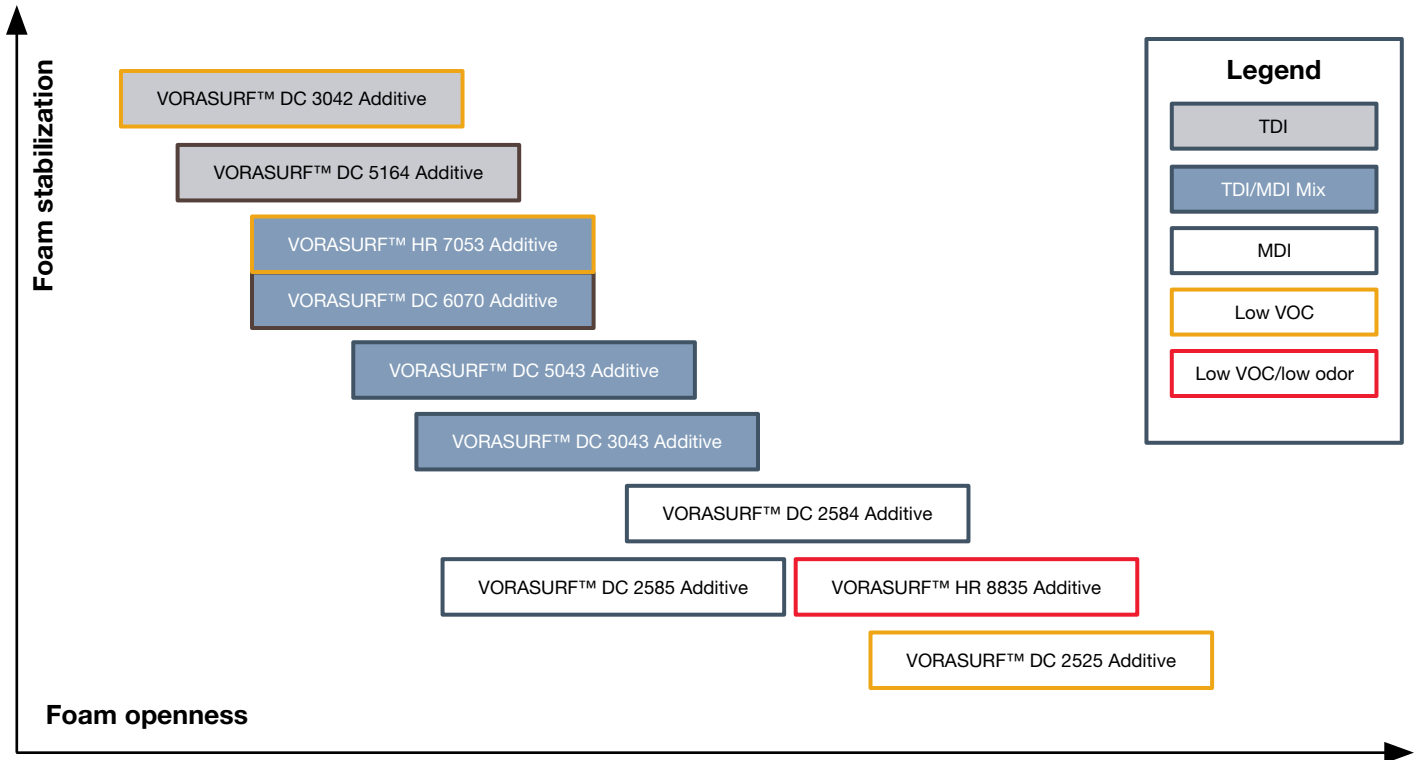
Foam stabilization

VORASURF™ DC 3042 Additive

VORASURF™ DC 5164 Additive

VORASURF™ HR 7053 Additive

VORASURF™ DC 6070 Additive

VORASURF™ DC 5043 Additive

VORASURF™ DC 3043 Additive

VORASURF™ DC 2584 Additive

VORASURF™ DC 2585 Additive

VORASURF™ HR 8835 Additive

VORASURF™ DC 2525 Additive

Legend

TDI

TDI/MDI Mix

MDI

Low VOC

Low VOC/low odor

Foam openness